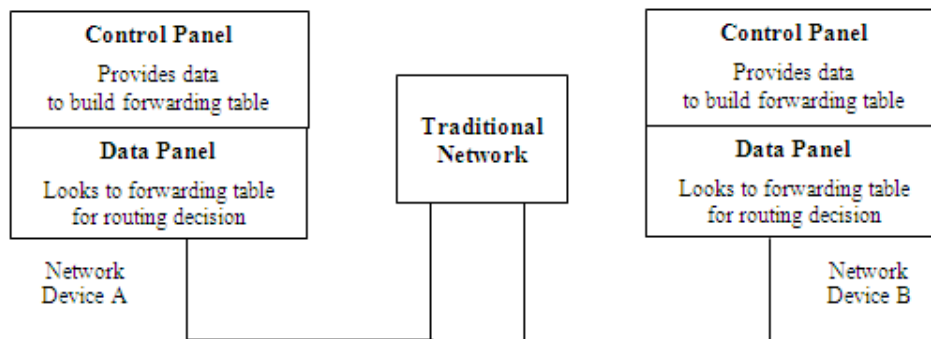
Control Panel

Provides data to build forwarding table

Data Panel

Looks to forwarding table for routing decision

Network Device A

Traditional Network

Control Panel

Provides data to build forwarding table

Data Panel

Looks to forwarding table for routing decision

Network Device B